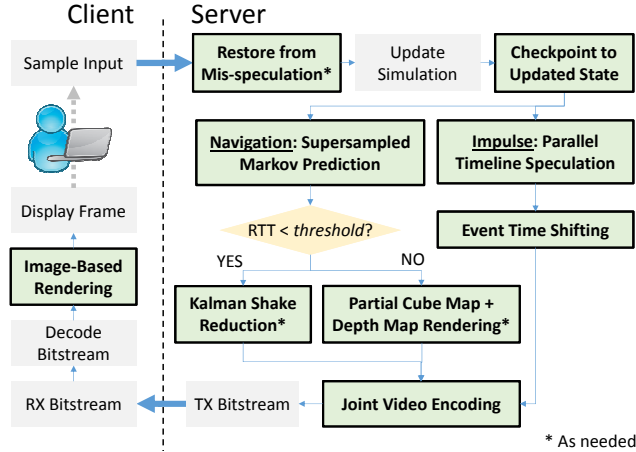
Client

Server

Sample Input

Restore from Mis-speculation*

Update Simulation

Checkpoint to Updated State

Navigation: Supersampled Markov Prediction

Impulse: Parallel Timeline Speculation

Display Frame

RTT < *threshold*?

Event Time Shifting

Image-Based Rendering

YES

NO

Kalman Shake Reduction*

Partial Cube Map + Depth Map Rendering*

Decode Bitstream

RX Bitstream

TX Bitstream

Joint Video Encoding

* As needed